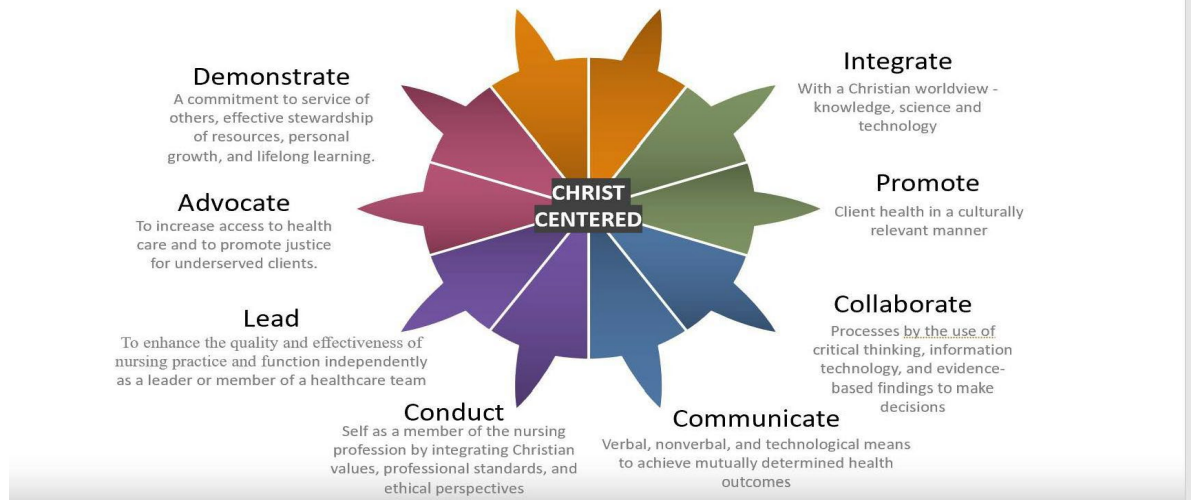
CHRIST CENTERED

Demonstrate
A commitment to service of others, effective stewardship of resources, personal growth, and lifelong learning.

Advocate
To increase access to health care and to promote justice for underserved clients.

Lead
To enhance the quality and effectiveness of nursing practice and function independently as a leader or member of a healthcare team

Conduct
Self as a member of the nursing profession by integrating Christian values, professional standards, and ethical perspectives

Integrate
With a Christian worldview - knowledge, science and technology

Promote
Client health in a culturally relevant manner

Collaborate
Processes by the use of critical thinking, information technology, and evidence-based findings to make decisions

Communicate
Verbal, nonverbal, and technological means to achieve mutually determined health outcomes